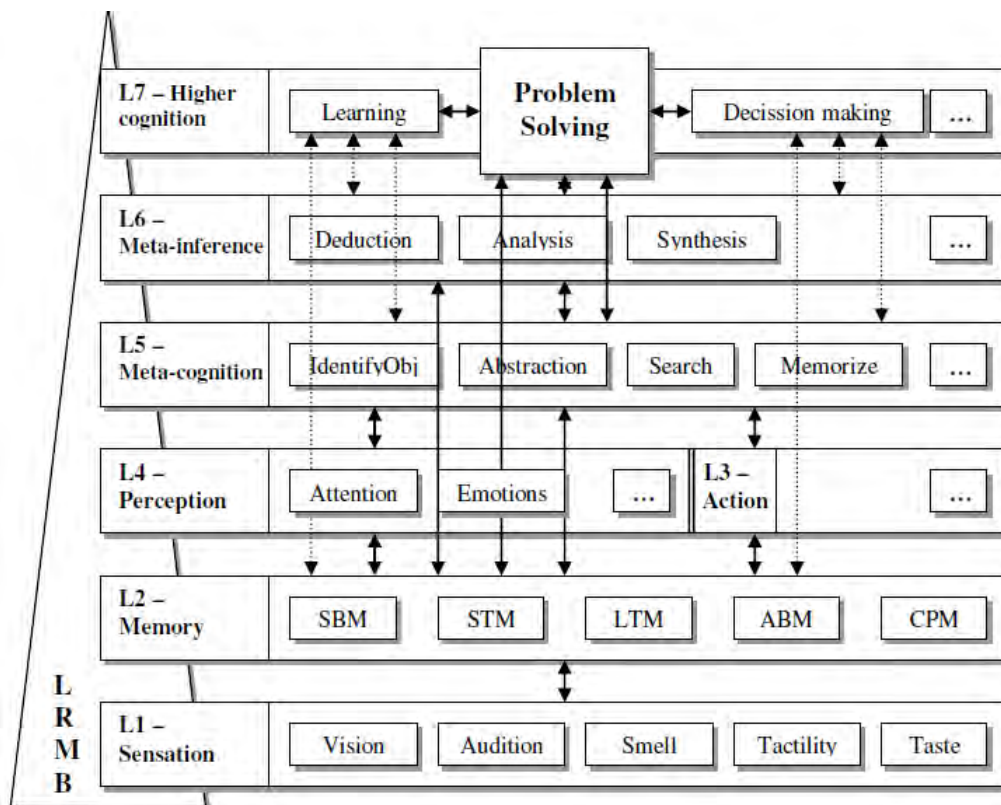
L7 – Higher cognition

Learning

Problem Solving

Decission making

...

L6 – Meta-inference

Deduction

Analysis

Synthesis

...

L5 – Meta-cognition

IdentifyObj

Abstraction

Search

Memorize

...

L4 – Perception

Attention

Emotions

...

L3 – Action

...

L2 – Memory

SBM

STM

LTM

ABM

CPM

L1 – Sensation

Vision

Audition

Smell

Tactility

Taste

L R M B